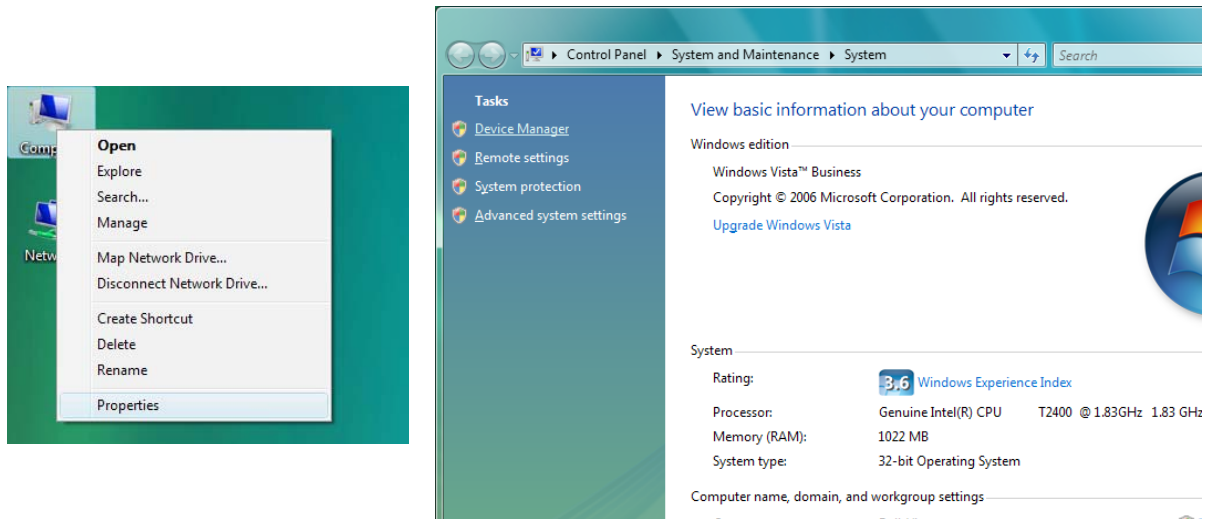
Comp

Netw

Open
Explore
Search...
Manage
Map Network Drive...
Disconnect Network Drive...
Create Shortcut
Delete
Rename
Properties

Control Panel ▸ System and Maintenance ▸ System

Search

Tasks
Device Manager
Remote settings
System protection
Advanced system settings

View basic information about your computer

Windows edition
Windows Vista™ Business
Copyright © 2006 Microsoft Corporation. All rights reserved.
Upgrade Windows Vista

System
Rating: 3.6 Windows Experience Index
Processor: Genuine Intel(R) CPU T2400 @ 1.83GHz 1.83 GHz
Memory (RAM): 1022 MB
System type: 32-bit Operating System

Computer name, domain, and workgroup settings